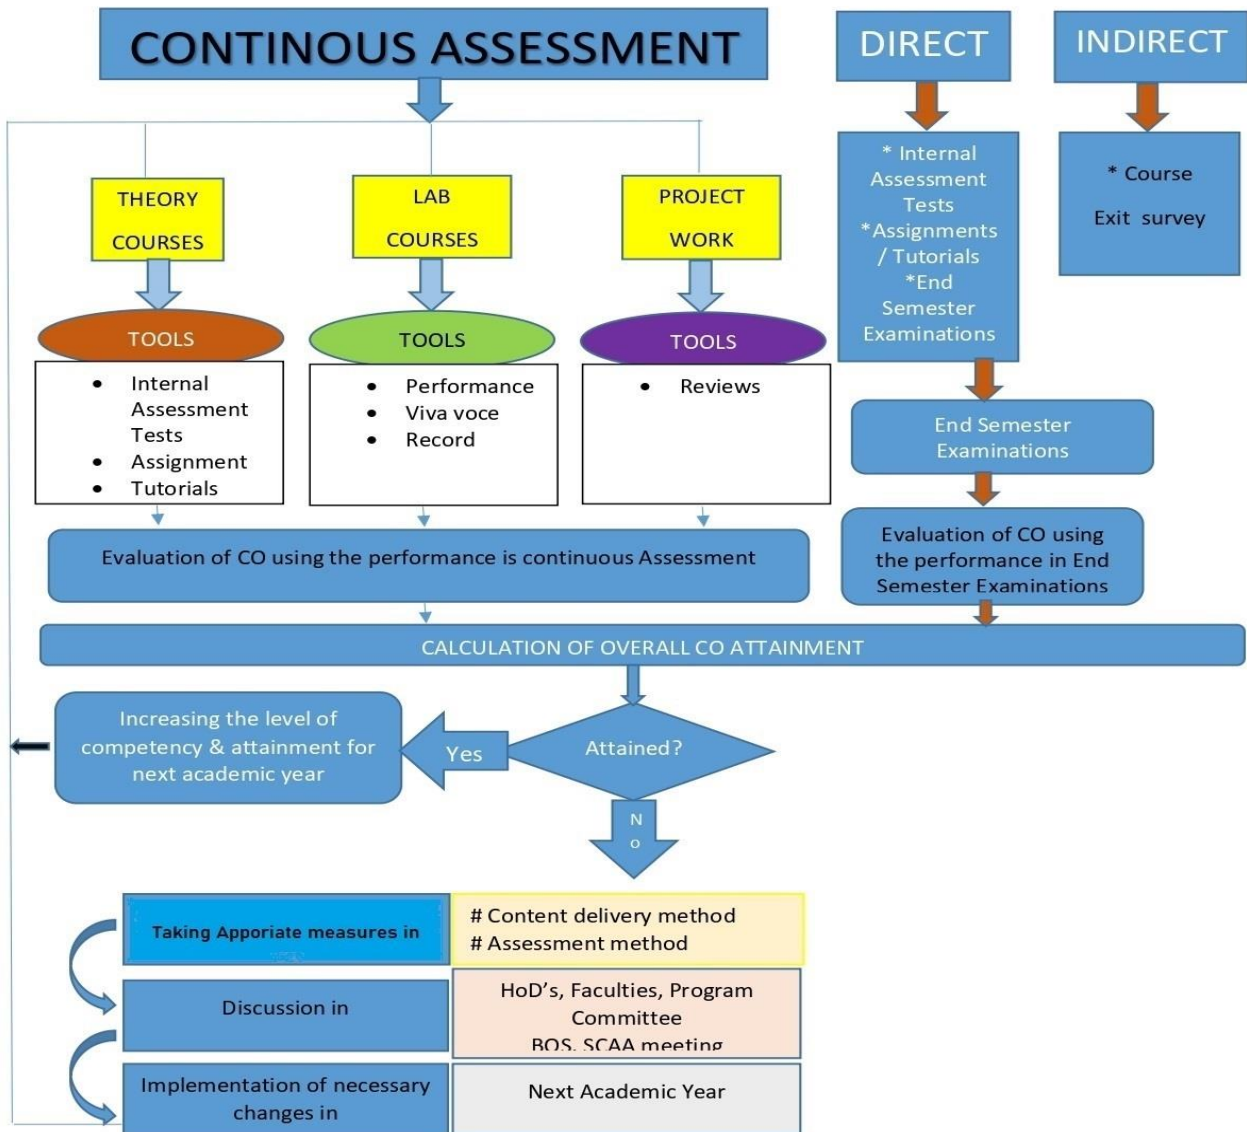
CONTINOUS ASSESSMENT

DIRECT

INDIRECT

* Internal Assessment Tests
*Assignments / Tutorials
*End Semester Examinations

* Course

Exit survey

THEORY COURSES

LAB COURSES

PROJECT WORK

TOOLS

- Internal Assessment Tests
- Assignment
- Tutorials

TOOLS

- Performance
- Viva voce
- Record

TOOLS

- Reviews

End Semester Examinations

Evaluation of CO using the performance is continuous Assessment

Evaluation of CO using the performance in End Semester Examinations

CALCULATION OF OVERALL CO ATTAINMENT

Increasing the level of competency & attainment for next academic year

Yes

Attained?

No

Taking Apporiate measures in

# Content delivery method
# Assessment method

Discussion in

HoD's, Faculties, Program Committee
BOS, SCAA meeting

Implementation of necessary changes in

Next Academic Year